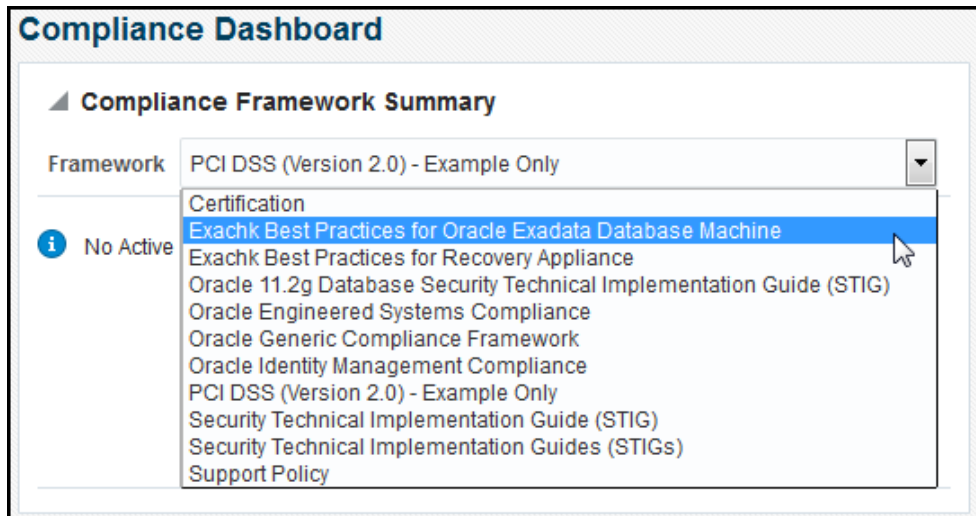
Compliance Dashboard

Compliance Framework Summary

Framework PCI DSS (Version 2.0) - Example Only

Certification
Exachk Best Practices for Oracle Exadata Database Machine
Exachk Best Practices for Recovery Appliance
Oracle 11.2g Database Security Technical Implementation Guide (STIG)
Oracle Engineered Systems Compliance
Oracle Generic Compliance Framework
Oracle Identity Management Compliance
PCI DSS (Version 2.0) - Example Only
Security Technical Implementation Guide (STIG)
Security Technical Implementation Guides (STIGs)
Support Policy

No Active